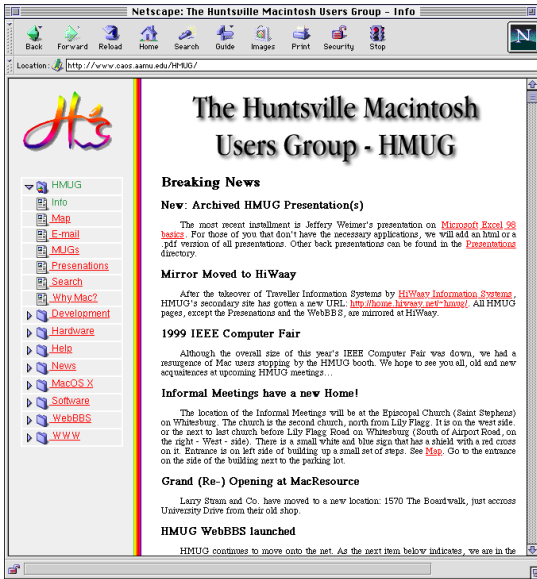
Netscape: The Huntsville Macintosh Users Group - Info

Back Forward Reload Home Search Guide Images Print Security Stop

Location: http://www.caos.aamu.edu/HMUG/

HMUG
Info
Map
E-mail
MUGs
Presenations
Search
Why Mac?
Development
Hardware
Help
News
MacOS X
Software
WebBBS
WWW

The Huntsville Macintosh Users Group - HMUG

Breaking News

New: Archived HMUG Presentation(s)

The most recent installment is Jeffery Weimer's presentation on Microsoft Excel 98 basics. For those of you that don't have the necessary applications, we will add an html or a .pdf version of all presentations. Other back presentations can be found in the Presentations directory.

Mirror Moved to HiWaay

After the takeover of Traveller Information Systems by HiWaay Information Systems, HMUG's secondary site has gotten a new URL: http://home.hiwaay.net/~hmug/. All HMUG pages, except the Presentations and the WebBBS, are mirrored at HiWaay.

1999 IEEE Computer Fair

Although the overall size of this year's IEEE Computer Fair was down, we had a resurgence of Mac users stopping by the HMUG booth. We hope to see you all, old and new acquaintences at upcoming HMUG meetings…

Informal Meetings have a new Home!

The location of the Informal Meetings will be at the Episcopal Church (Saint Stephens) on Whitesburg. The church is the second church, north from Lily Flagg. It is on the west side. or the next to last church before Lily Flagg Road on Whitesburg (South of Airport Road, on the right - West - side). There is a small white and blue sign that has a shield with a red cross on it. Entrance is on left side of building up a small set of steps. See Map. Go to the entrance on the side of the building next to the parking lot.

Grand (Re-) Opening at MacResource

Larry Stram and Co. have moved to a new location: 1570 The Boardwalk, just accross University Drive from their old shop.

HMUG WebBBS launched

HMUG continues to move onto the net. As the next item below indicates, we are in the